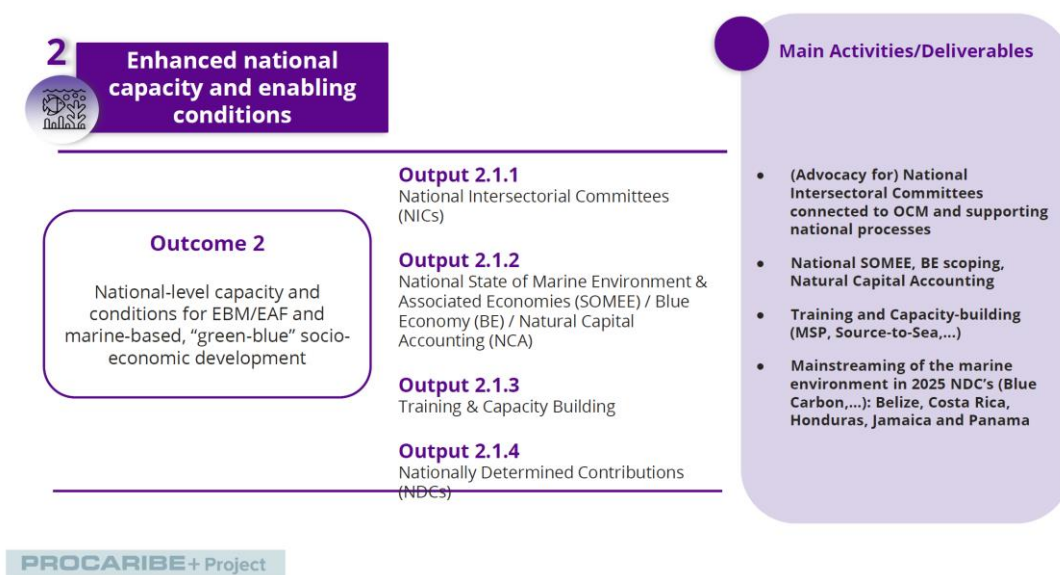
2

Enhanced national capacity and enabling conditions

Outcome 2

National-level capacity and conditions for EBM/EAF and marine-based, "green-blue" socio-economic development

Output 2.1.1
National Intersectorial Committees (NICs)

Output 2.1.2
National State of Marine Environment & Associated Economies (SOMEE) / Blue Economy (BE) / Natural Capital Accounting (NCA)

Output 2.1.3
Training & Capacity Building

Output 2.1.4
Nationally Determined Contributions (NDCs)

Main Activities/Deliverables

- (Advocacy for) National Intersectoral Committees connected to OCM and supporting national processes
- National SOMEE, BE scoping, Natural Capital Accounting
- Training and Capacity-building (MSP, Source-to-Sea,...)
- Mainstreaming of the marine environment in 2025 NDC's (Blue Carbon,...): Belize, Costa Rica, Honduras, Jamaica and Panama

PROCARIBE+ Project